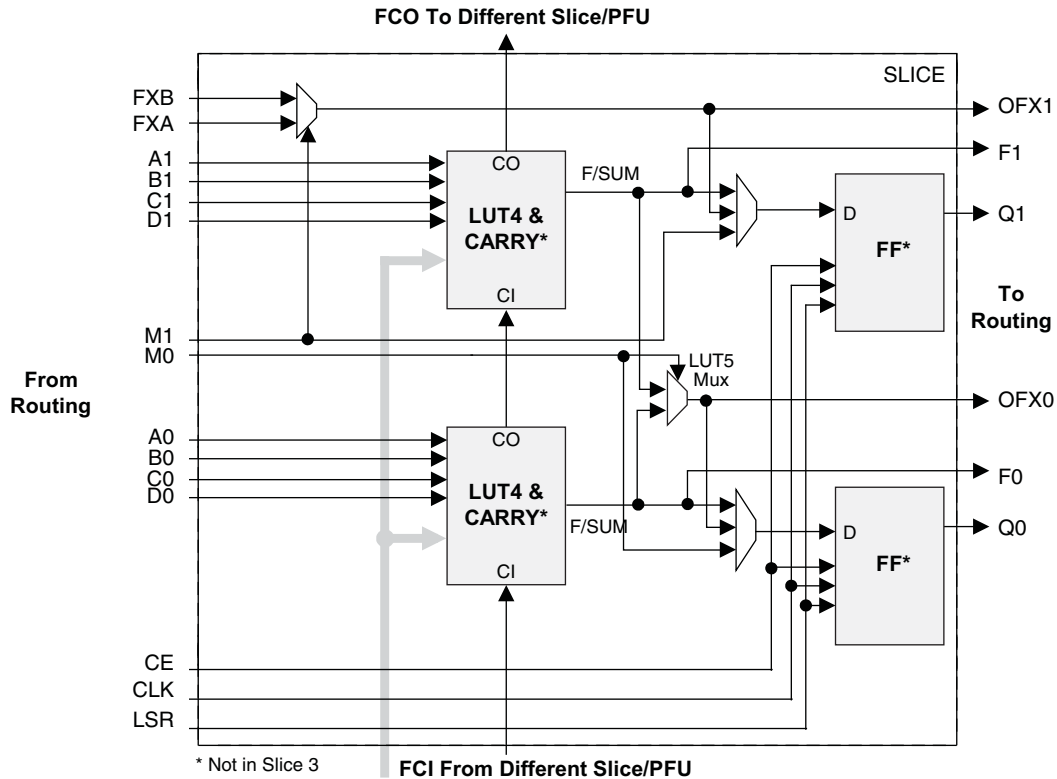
FCO To Different Slice/PFU

SLICE

FXB
FXA
A1
B1
C1
D1

CO
LUT4 & CARRY*
CI

F/SUM

OFX1
F1

D
FF*
Q1

To Routing

M1
M0

From Routing

LUT5 Mux

OFX0

A0
B0
C0
D0

CO
LUT4 & CARRY*
CI

F/SUM

F0

D
FF*
Q0

CE
CLK
LSR

* Not in Slice 3

FCI From Different Slice/PFU